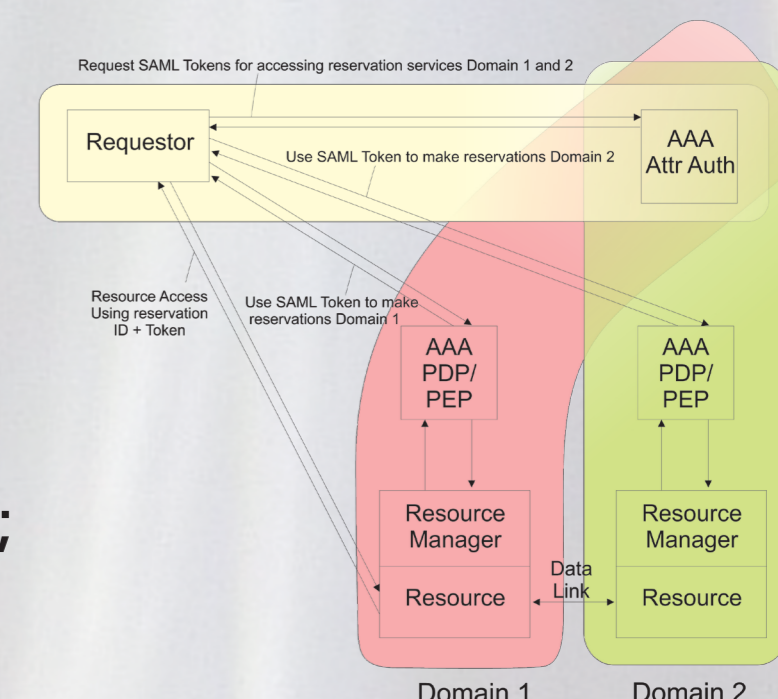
Request SAML Tokens for accessing reservation services Domain 1 and 2

Requestor

AAA Attr Auth

Use SAML Token to make reservations Domain 2

Resource Access Using reservation ID + Token

Use SAML Token to make reservations Domain 1

AAA PDP/ PEP

AAA PDP/ PEP

Resource Manager

Resource Manager

Data Link

Resource

Resource

Domain 1

Domain 2